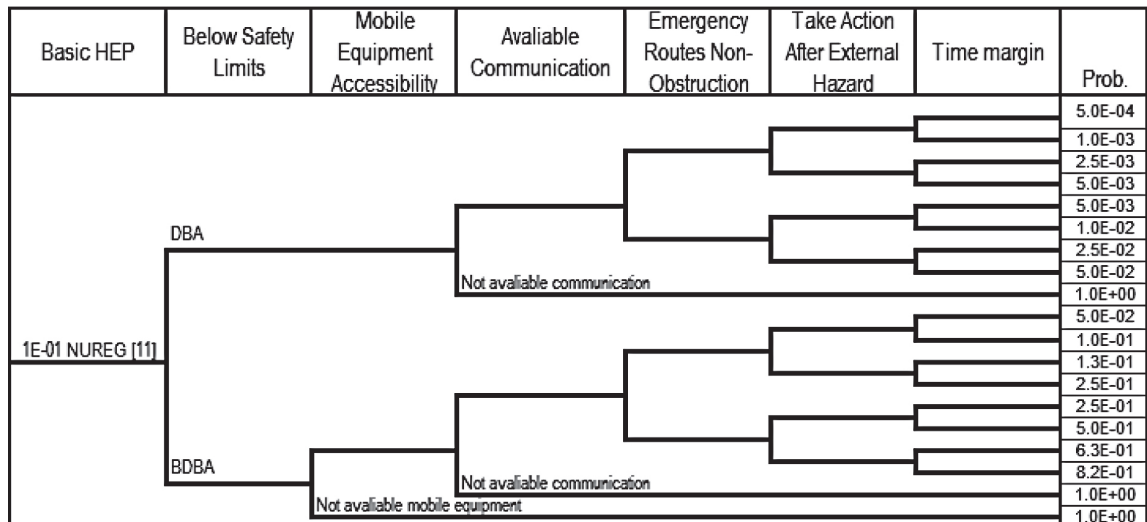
| Basic HEP | Below Safety Limits | Mobile Equipment Accessibility | Avaliable Communication | Emergency Routes Non-Obstruction | Take Action After External Hazard | Time margin | Prob. |
|---|---|---|---|---|---|---|---|

1E-01 NUREG [11]

DBA

Not avaliable communication

BDBA

Not avaliable communication

Not avaliable mobile equipment

5.0E-04
1.0E-03
2.5E-03
5.0E-03
5.0E-03
1.0E-02
2.5E-02
5.0E-02
1.0E+00
5.0E-02
1.0E-01
1.3E-01
2.5E-01
2.5E-01
5.0E-01
6.3E-01
8.2E-01
1.0E+00
1.0E+00